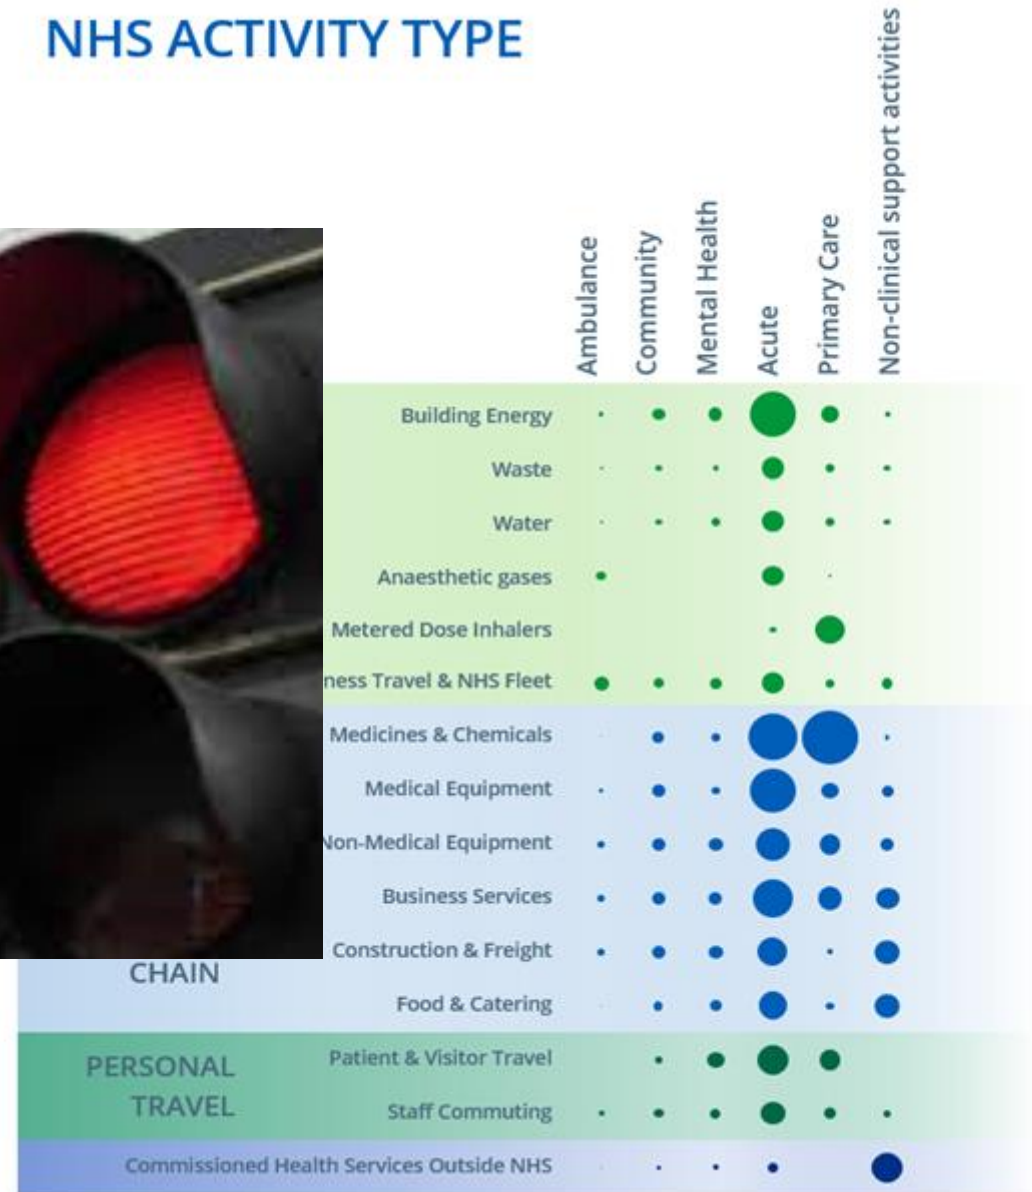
NHS ACTIVITY TYPE

Ambulance
Community
Mental Health
Acute
Primary Care
Non-clinical support activities

Building Energy
Waste
Water
Anaesthetic gases
Metered Dose Inhalers
ness Travel & NHS Fleet
Medicines & Chemicals
Medical Equipment
Non-Medical Equipment
Business Services
Construction & Freight
CHAIN
Food & Catering
PERSONAL TRAVEL
Patient & Visitor Travel
Staff Commuting
Commissioned Health Services Outside NHS